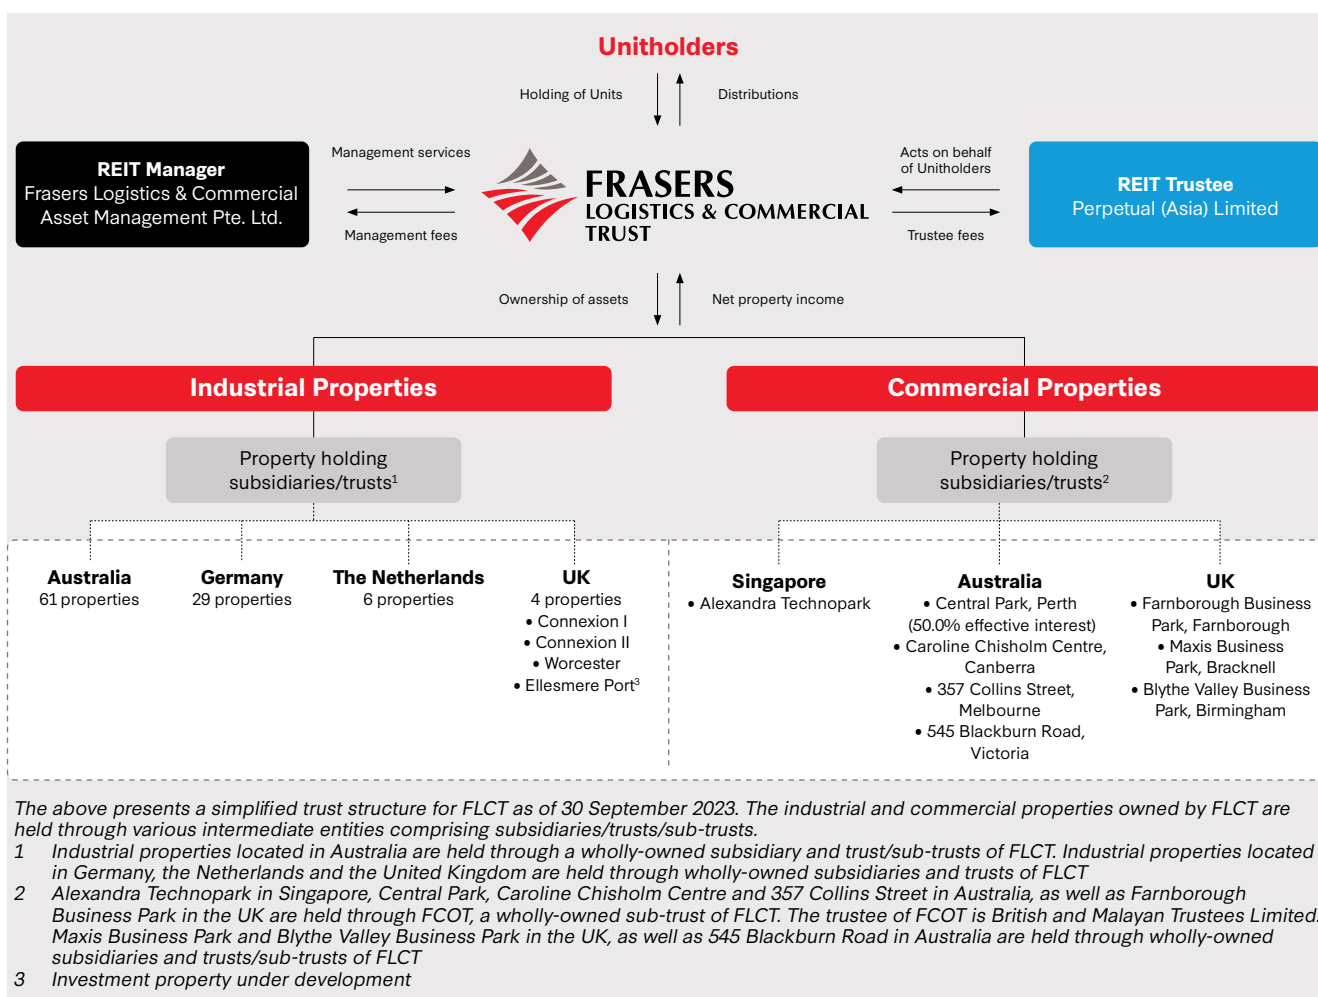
Unitholders

Holding of Units

Distributions

REIT Manager
Frasers Logistics & Commercial Asset Management Pte. Ltd.

Management services

Management fees

FRASERS
LOGISTICS & COMMERCIAL
TRUST

Acts on behalf of Unitholders

Trustee fees

REIT Trustee
Perpetual (Asia) Limited

Ownership of assets

Net property income

Industrial Properties

Commercial Properties

Property holding subsidiaries/trusts$^1$

Property holding subsidiaries/trusts$^2$

Australia
61 properties

Germany
29 properties

The Netherlands
6 properties

UK
4 properties
• Connexion I
• Connexion II
• Worcester
• Ellesmere Port$^3$

Singapore
• Alexandra Technopark

Australia
• Central Park, Perth (50.0% effective interest)
• Caroline Chisholm Centre, Canberra
• 357 Collins Street, Melbourne
• 545 Blackburn Road, Victoria

UK
• Farnborough Business Park, Farnborough
• Maxis Business Park, Bracknell
• Blythe Valley Business Park, Birmingham

The above presents a simplified trust structure for FLCT as of 30 September 2023. The industrial and commercial properties owned by FLCT are held through various intermediate entities comprising subsidiaries/trusts/sub-trusts.
1 Industrial properties located in Australia are held through a wholly-owned subsidiary and trust/sub-trusts of FLCT. Industrial properties located in Germany, the Netherlands and the United Kingdom are held through wholly-owned subsidiaries and trusts of FLCT
2 Alexandra Technopark in Singapore, Central Park, Caroline Chisholm Centre and 357 Collins Street in Australia, as well as Farnborough Business Park in the UK are held through FCOT, a wholly-owned sub-trust of FLCT. The trustee of FCOT is British and Malayan Trustees Limited. Maxis Business Park and Blythe Valley Business Park in the UK, as well as 545 Blackburn Road in Australia are held through wholly-owned subsidiaries and trusts/sub-trusts of FLCT
3 Investment property under development